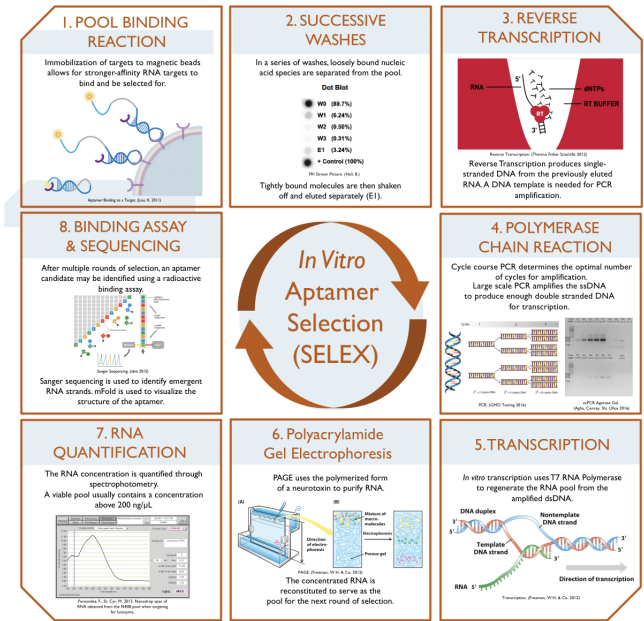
1. POOL BINDING REACTION

Immobilization of targets to magnetic beads allows for stronger-affinity RNA targets to bind and be selected for.

Aptamer Binding to a Target. (Luo, X. 2011)

2. SUCCESSIVE WASHES

In a series of washes, loosely bound nucleic acid species are separated from the pool.

Dot Blot

W0 (89.7%)
W1 (6.24%)
W2 (0.50%)
W3 (0.31%)
E1 (3.24%)
+ Control (100%)

FRI Stream Picture. (Heil, B.)

Tightly bound molecules are then shaken off and eluted separately (E1).

3. REVERSE TRANSCRIPTION

RNA
5'
dNTPs
RT
RT BUFFER
3'

Reverse Transcription (Thermo Fisher Scientific 2013)

Reverse Transcription produces single-stranded DNA from the previously eluted RNA. A DNA template is needed for PCR amplification.

8. BINDING ASSAY & SEQUENCING

After multiple rounds of selection, an aptamer candidate may be identified using a radioactive binding assay.

Sanger Sequencing. (idm 2015)

Sanger sequencing is used to identify emergent RNA strands. mFold is used to visualize the structure of the aptamer.

In Vitro Aptamer Selection (SELEX)

4. POLYMERASE CHAIN REACTION

Cycle course PCR determines the optimal number of cycles for amplification.
Large scale PCR amplifies the ssDNA to produce enough double stranded DNA for transcription.

PCR. (GMO Testing 2016)

mPCR Agarose Gel. (Agha, Conroy, Shi, Ullos 2016)

7. RNA QUANTIFICATION

The RNA concentration is quantified through spectrophotometry.
A viable pool usually contains a concentration above 200 ng/μL

Fernandes, F., St. Cyr, M. 2015 Nanodrop spec of RNA obtained from the N408 pool when targeting for lysozyme.

6. Polyacrylamide Gel Electrophoresis

PAGE uses the polymerized form of a neurotoxin to purify RNA.

(A)
(B)
Direction of electrophoresis
Mixture of macromolecules
Electrophoresis
Porous gel

PAGE. (Freeman, W.H. & Co. 2012)

The concentrated RNA is reconstituted to serve as the pool for the next round of selection.

5. TRANSCRIPTION

In vitro transcription uses T7 RNA Polymerase to regenerate the RNA pool from the amplified dsDNA.

DNA duplex
3'
5'
Nontemplate DNA strand
Template DNA strand
3'
5'
RNA 5'
3'
Direction of transcription

Transcription. (Freeman, W.H. & Co. 2012)